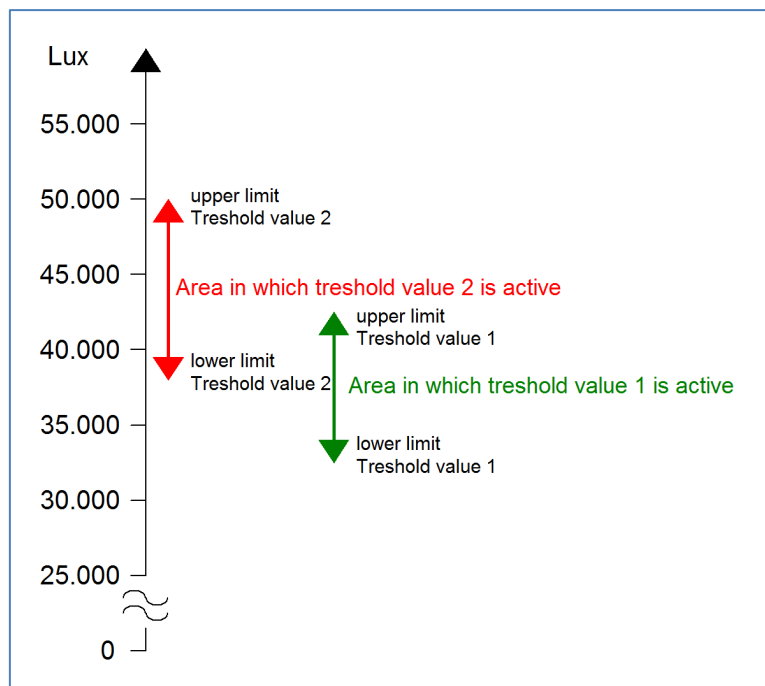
Lux

55.000

50.000

45.000

40.000

35.000

30.000

25.000

0

upper limit
Treshold value 2

Area in which treshold value 2 is active

lower limit
Treshold value 2

upper limit
Treshold value 1

Area in which treshold value 1 is active

lower limit
Treshold value 1